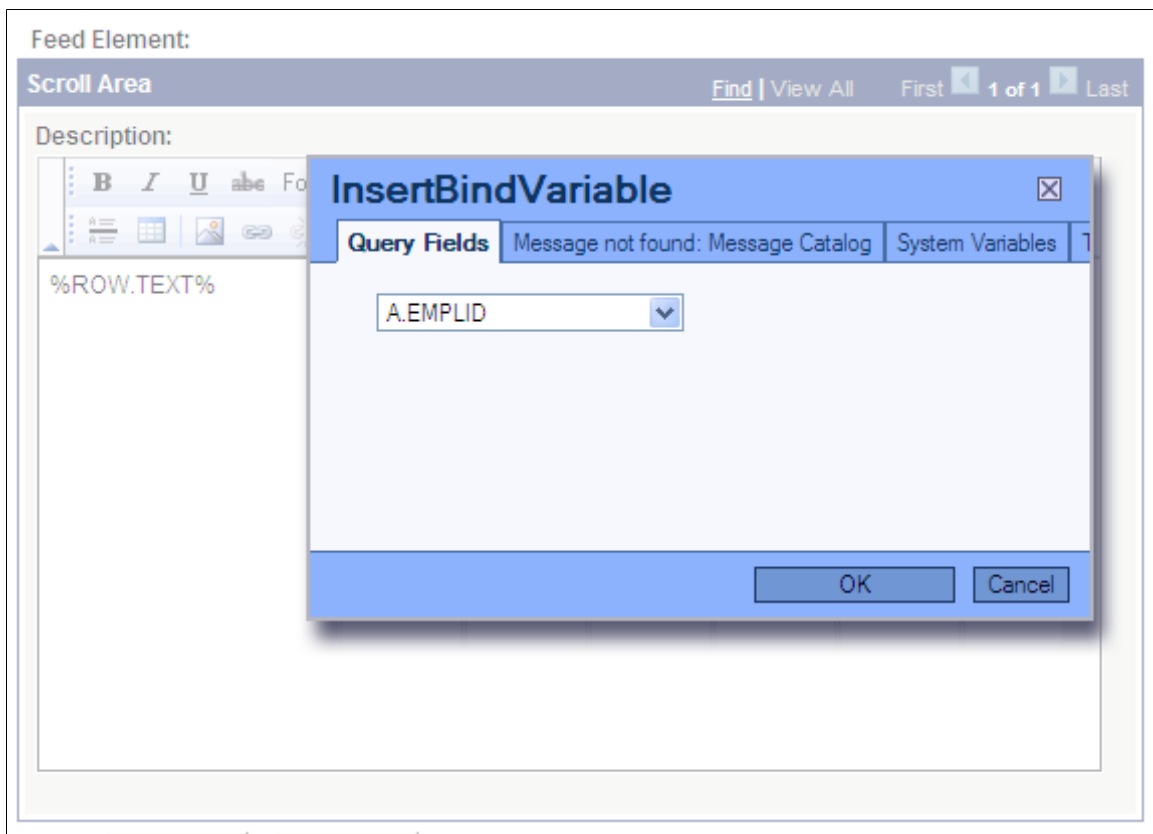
Feed Element:

Scroll Area

Find | View All First 1 of 1 Last

Description:

B I U abc Fo

%ROW.TEXT%

InsertBindVariable

Query Fields | Message not found: Message Catalog | System Variables | T

A.EMPLID

OK Cancel